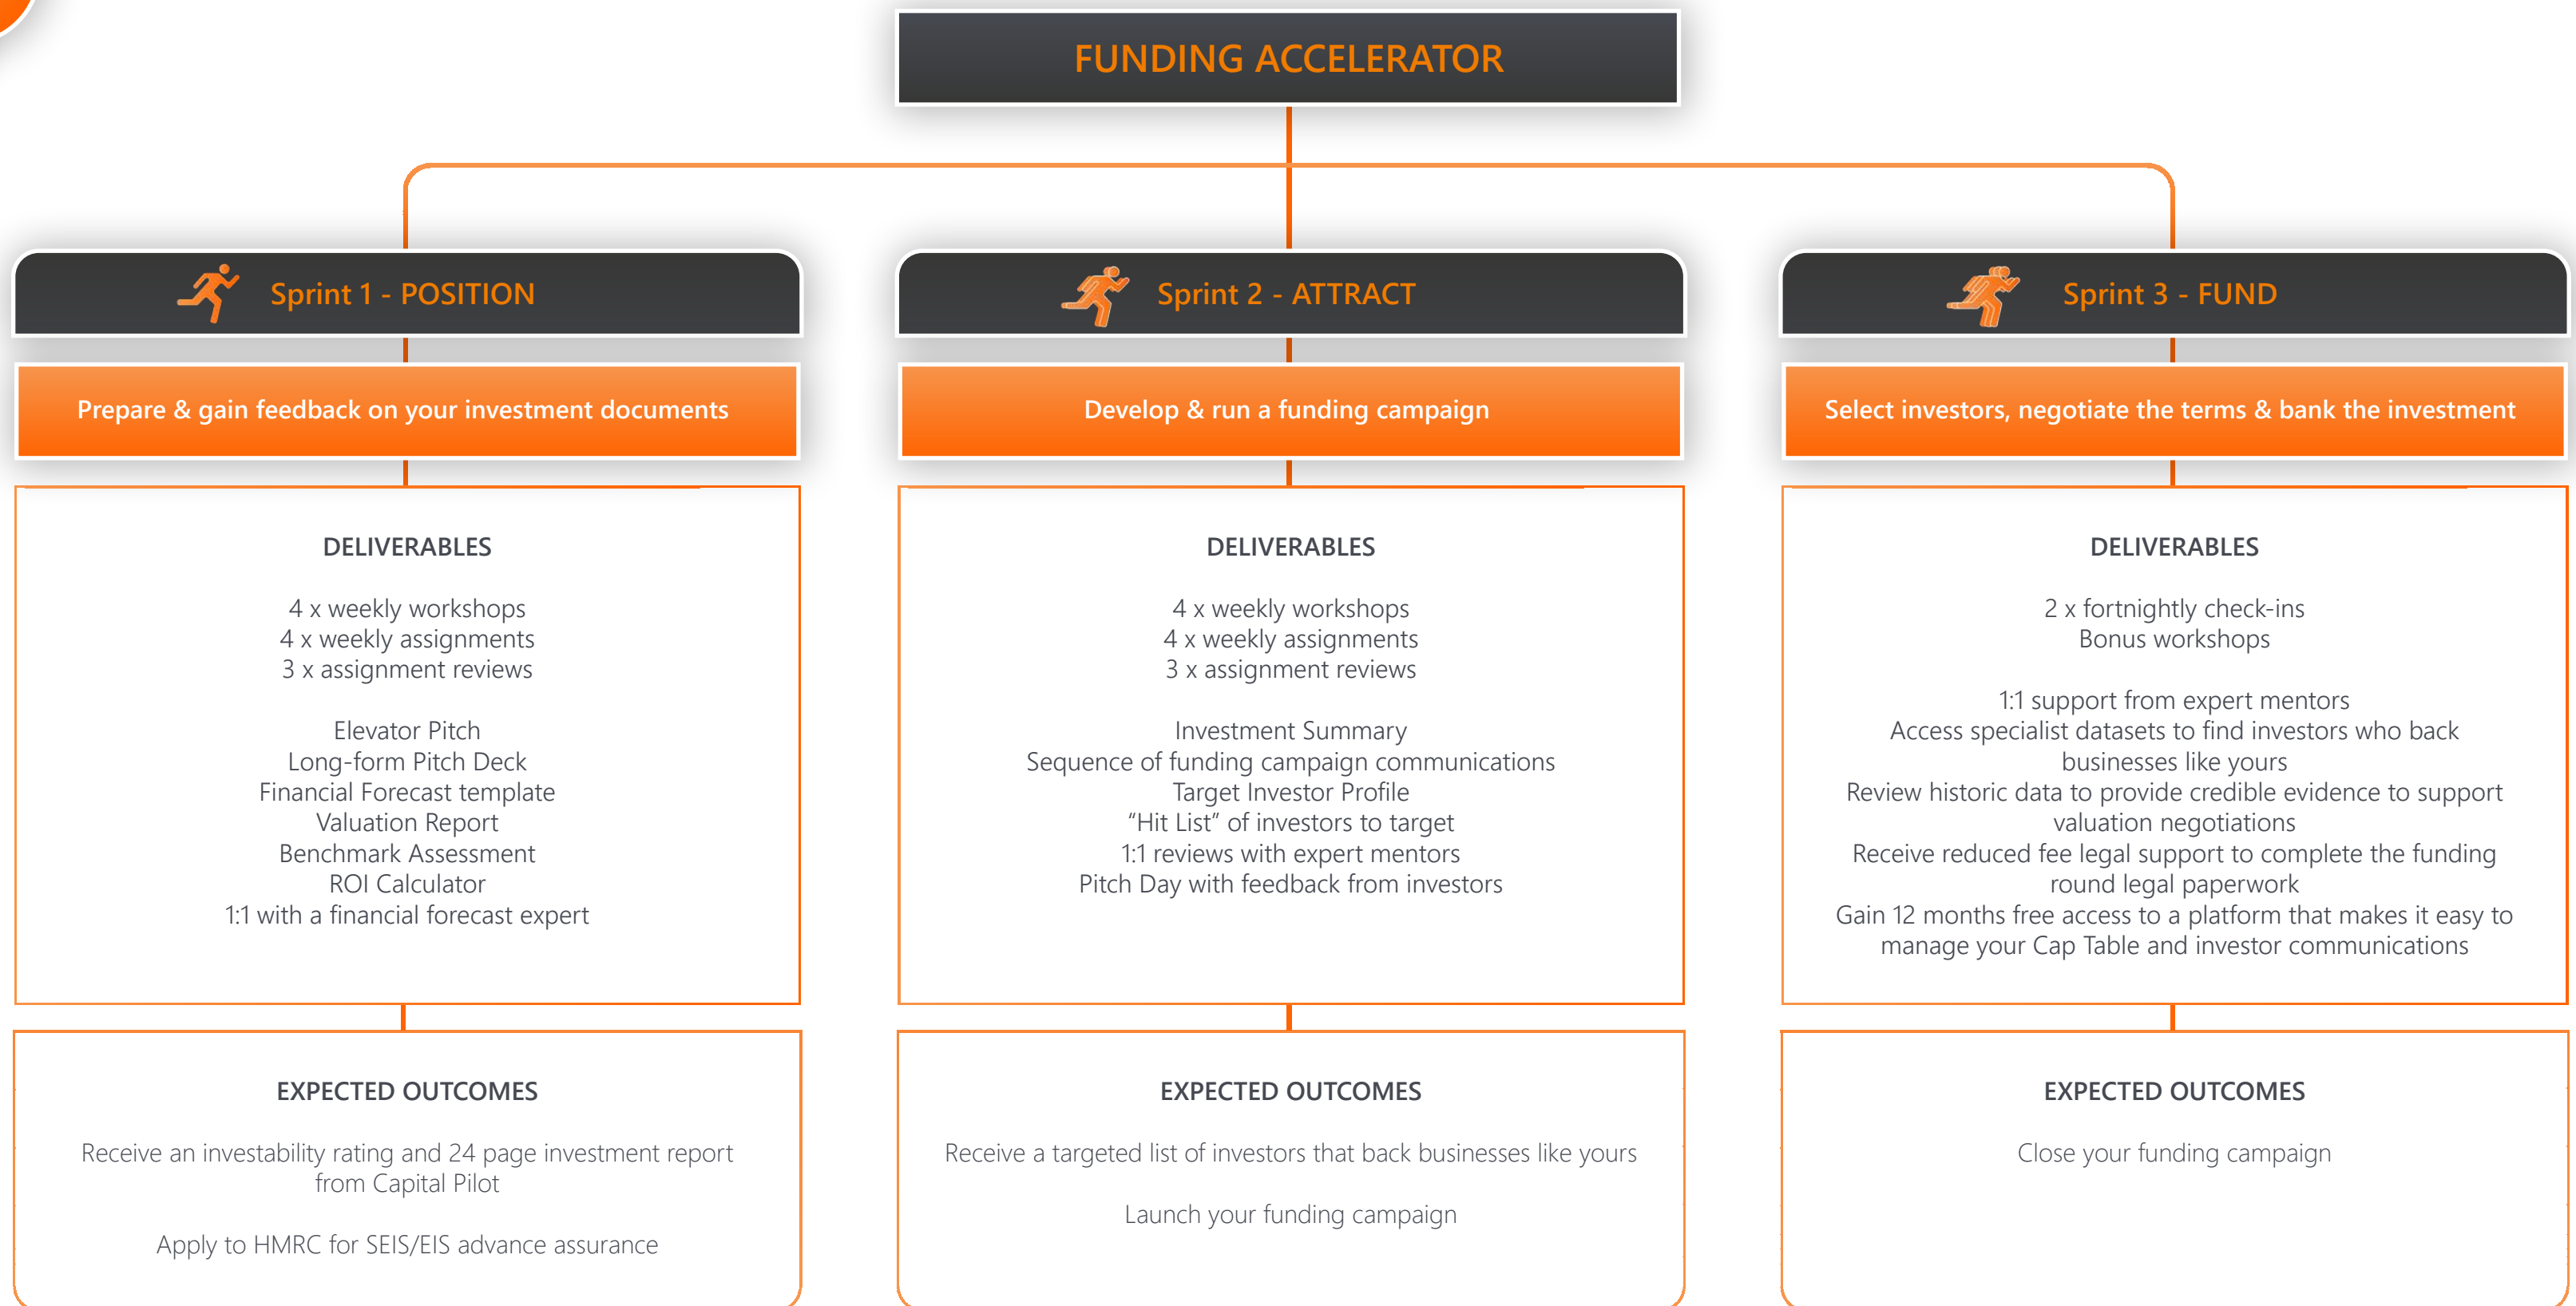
FUNDING ACCELERATOR

Sprint 1 - POSITION

Prepare & gain feedback on your investment documents

DELIVERABLES

4 x weekly workshops
4 x weekly assignments
3 x assignment reviews

Elevator Pitch
Long-form Pitch Deck
Financial Forecast template
Valuation Report
Benchmark Assessment
ROI Calculator
1:1 with a financial forecast expert

EXPECTED OUTCOMES

Receive an investability rating and 24 page investment report from Capital Pilot

Apply to HMRC for SEIS/EIS advance assurance

Sprint 2 - ATTRACT

Develop & run a funding campaign

DELIVERABLES

4 x weekly workshops
4 x weekly assignments
3 x assignment reviews

Investment Summary
Sequence of funding campaign communications
Target Investor Profile
"Hit List" of investors to target
1:1 reviews with expert mentors
Pitch Day with feedback from investors

EXPECTED OUTCOMES

Receive a targeted list of investors that back businesses like yours

Launch your funding campaign

Sprint 3 - FUND

Select investors, negotiate the terms & bank the investment

DELIVERABLES

2 x fortnightly check-ins
Bonus workshops

1:1 support from expert mentors
Access specialist datasets to find investors who back businesses like yours
Review historic data to provide credible evidence to support valuation negotiations
Receive reduced fee legal support to complete the funding round legal paperwork
Gain 12 months free access to a platform that makes it easy to manage your Cap Table and investor communications

EXPECTED OUTCOMES

Close your funding campaign